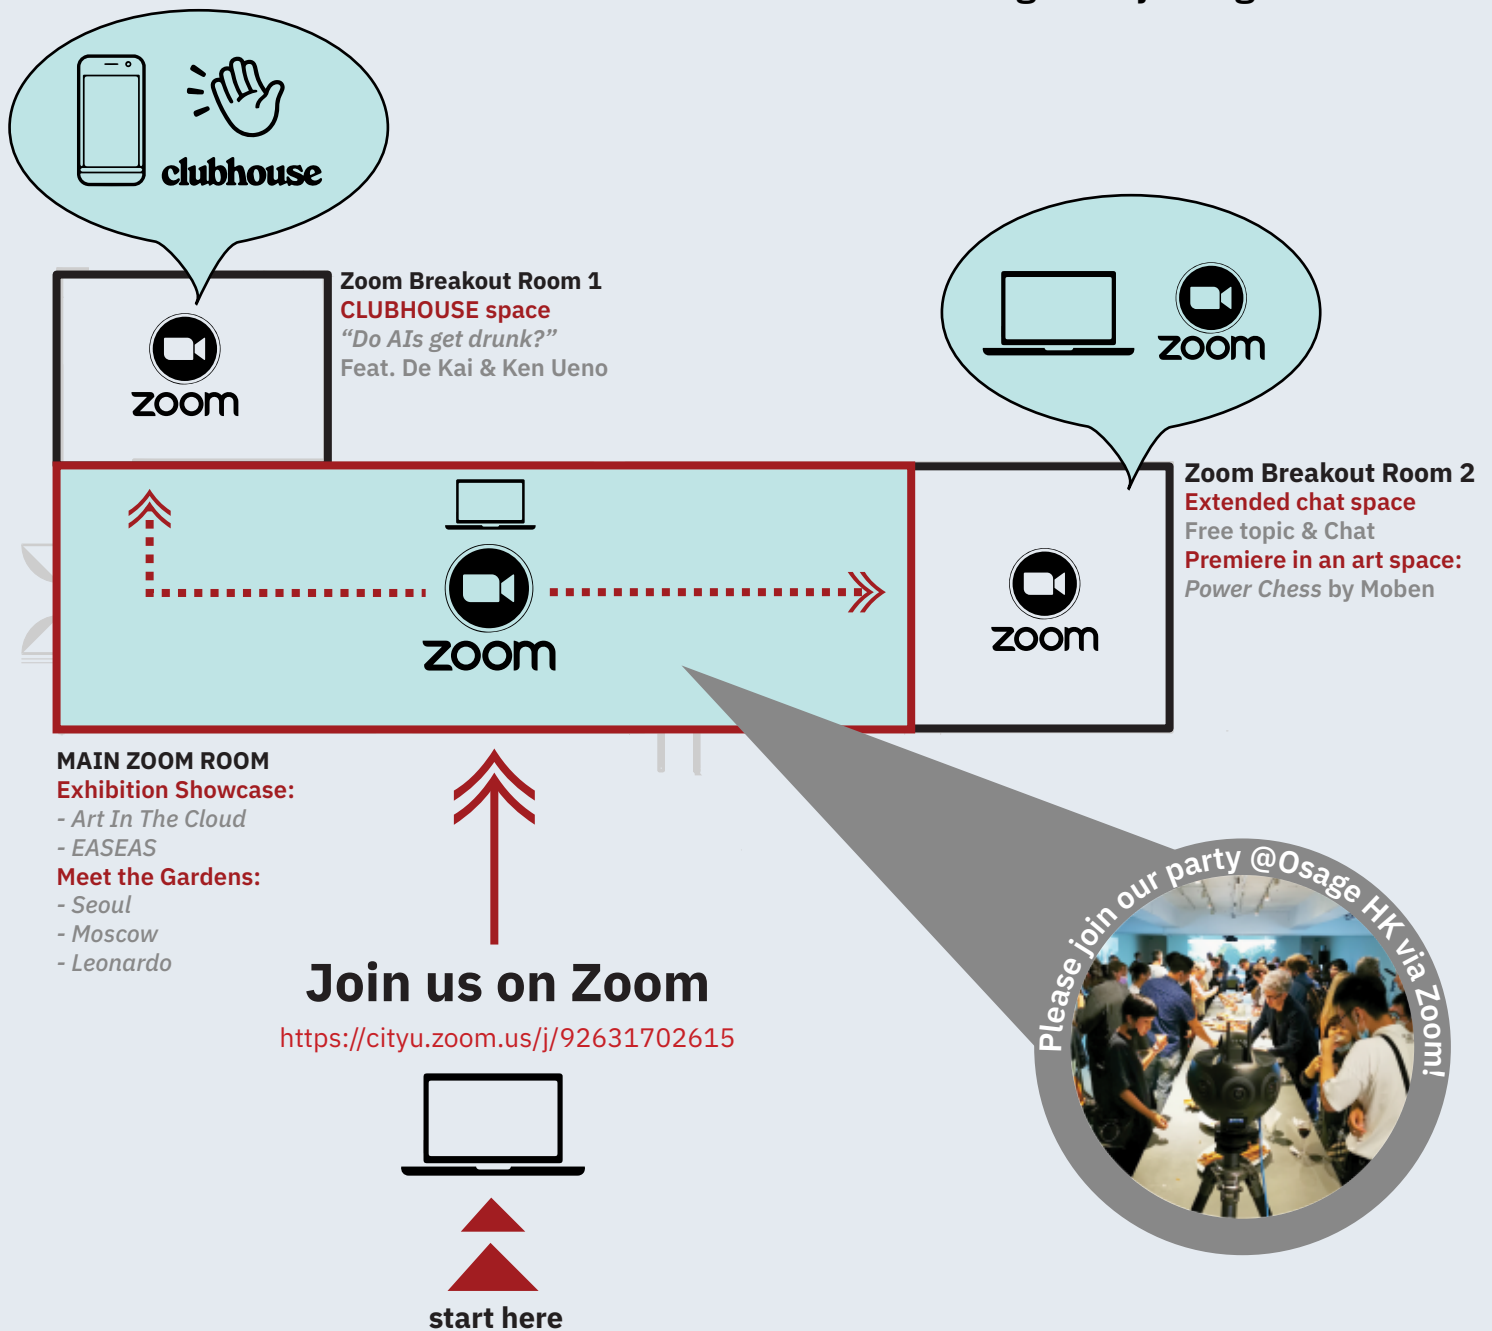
clubhouse

zoom

Zoom Breakout Room 1
CLUBHOUSE space
"Do AIs get drunk?"
Feat. De Kai & Ken Ueno

zoom

zoom

Zoom Breakout Room 2
Extended chat space
Free topic & Chat
Premiere in an art space:
Power Chess by Moben

zoom

MAIN ZOOM ROOM
Exhibition Showcase:
- Art In The Cloud
- EASEAS
Meet the Gardens:
- Seoul
- Moscow
- Leonardo

Join us on Zoom
https://cityu.zoom.us/j/92631702615

Please join our party @Osage HK via Zoom!

start here